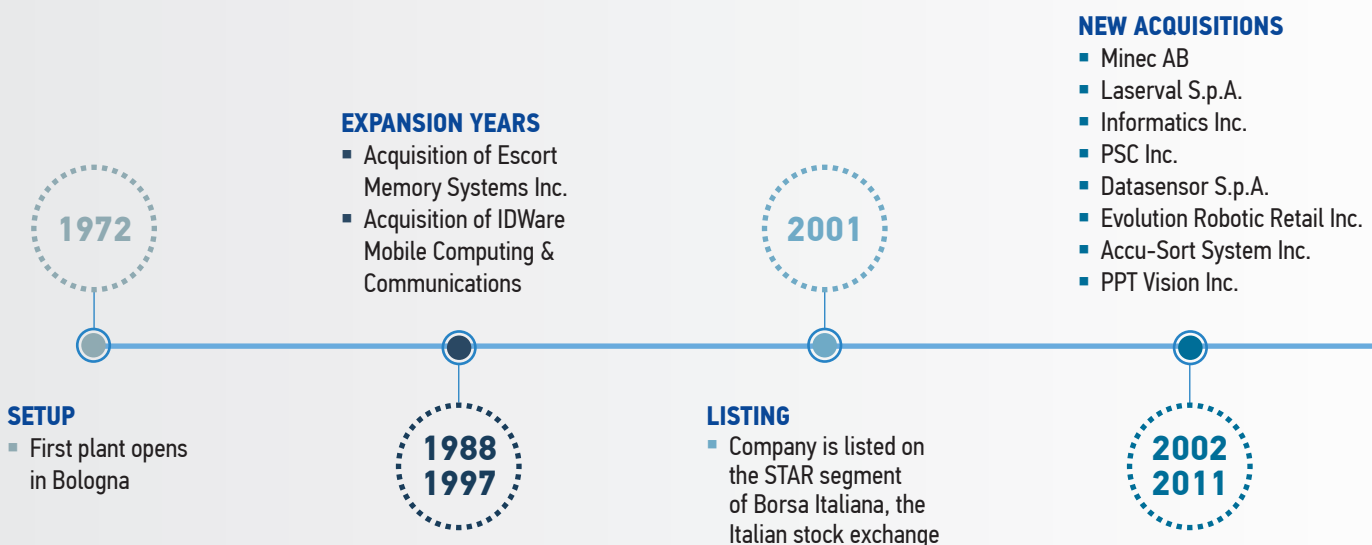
NEW ACQUISITIONS
- Minec AB
- Laserval S.p.A.
- Informatics Inc.
- PSC Inc.
- Datasensor S.p.A.
- Evolution Robotic Retail Inc.
- Accu-Sort System Inc.
- PPT Vision Inc.

EXPANSION YEARS
- Acquisition of Escort Memory Systems Inc.
- Acquisition of IDWare Mobile Computing & Communications

1972

2001

SETUP
- First plant opens in Bologna

1988
1997

LISTING
- Company is listed on the STAR segment of Borsa Italiana, the Italian stock exchange

2002
2011